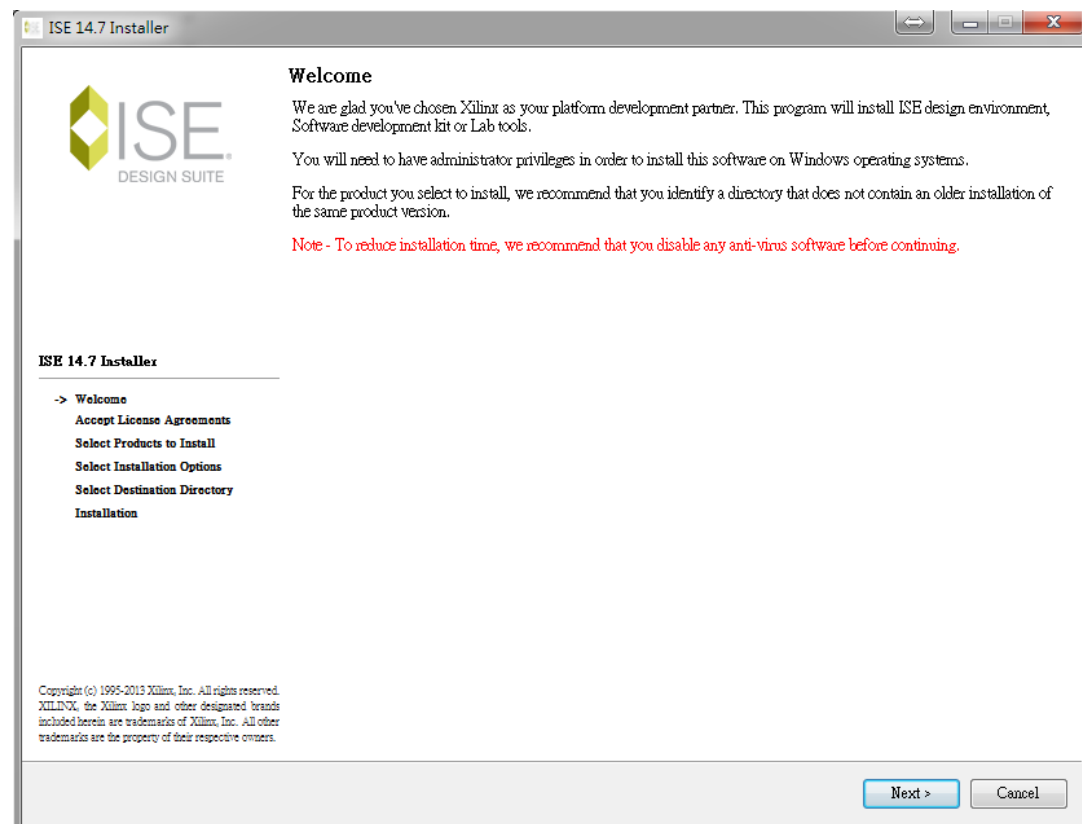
ISE 14.7 Installer

ISE
DESIGN SUITE

Welcome

We are glad you've chosen Xilinx as your platform development partner. This program will install ISE design environment, Software development kit or Lab tools.

You will need to have administrator privileges in order to install this software on Windows operating systems.

For the product you select to install, we recommend that you identify a directory that does not contain an older installation of the same product version.

Note - To reduce installation time, we recommend that you disable any anti-virus software before continuing.

ISE 14.7 Installer

-> Welcome
Accept License Agreements
Select Products to Install
Select Installation Options
Select Destination Directory
Installation

Copyright (c) 1995-2013 Xilinx, Inc. All rights reserved. XILINX, the Xilinx logo and other designated brands included herein are trademarks of Xilinx, Inc. All other trademarks are the property of their respective owners.

Next >
Cancel